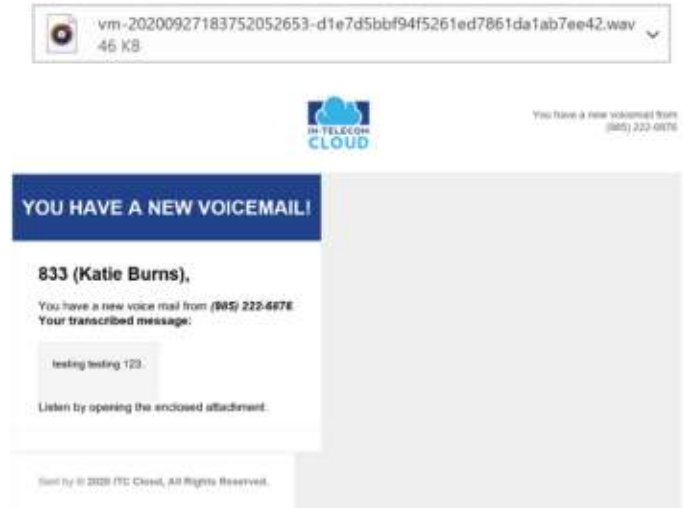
vm-20200927183752052653-d1e7d5bbf94f5261ed7861da1ab7ee42.wav
46 KB

IN-TELECOM
CLOUD

You have a new voicemail from (985) 222-6676

YOU HAVE A NEW VOICEMAIL!

833 (Katie Burns),

You have a new voice mail from (985) 222-6676
Your transcribed message:

testing testing 123.

Listen by opening the enclosed attachment.

Sent by © 2020 ITC Cloud, All Rights Reserved.